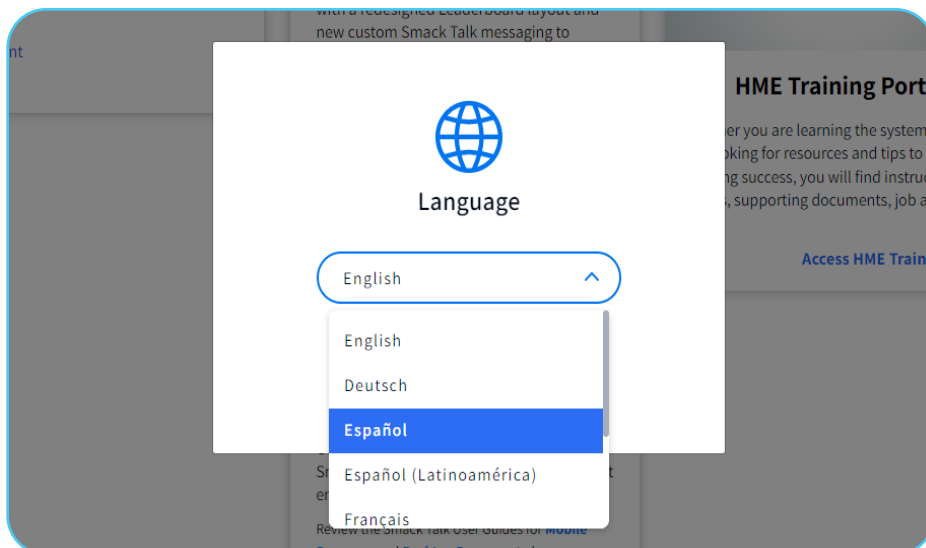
with a redesigned Leaderboard layout and new custom Smack Talk messaging to

nt

HME Training Port

er you are learning the system oking for resources and tips to ng success, you will find instruc , supporting documents, job a

Access HME Train

Language

English

English

Deutsch

Español

Español (Latinoamérica)

Français

Sr

er

t

Review the Smack Talk User Guides for Mobile

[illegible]